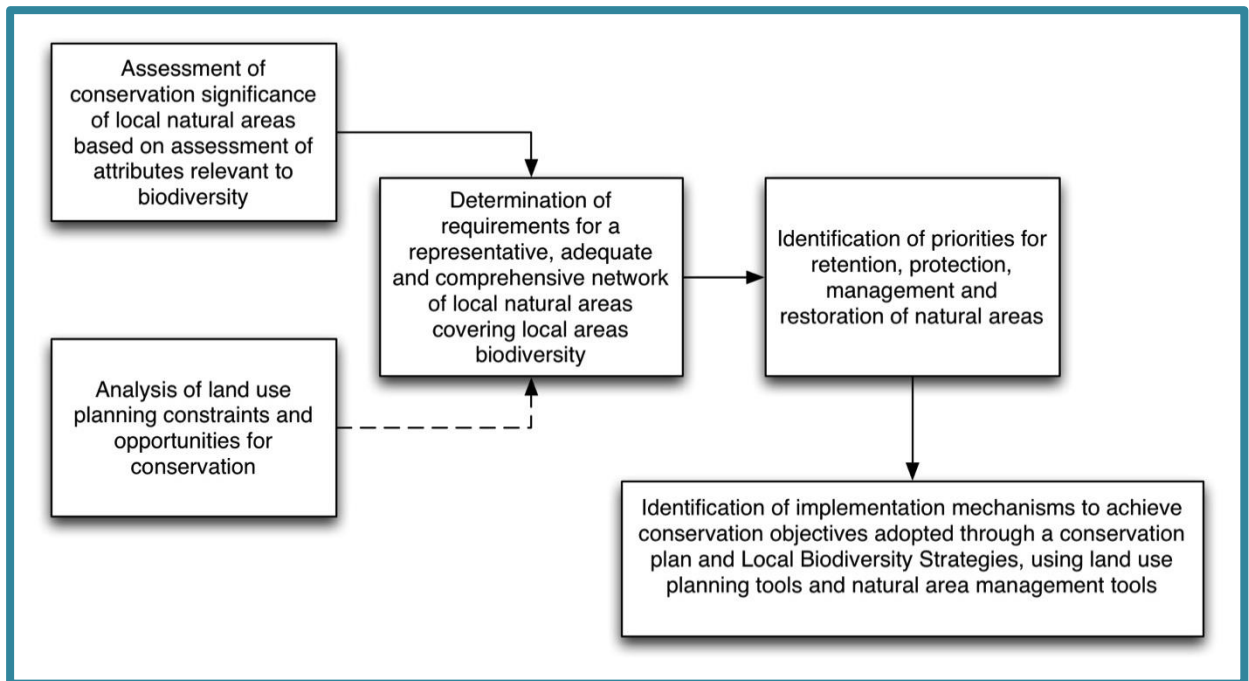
Assessment of conservation significance of local natural areas based on assessment of attributes relevant to biodiversity

Analysis of land use planning constraints and opportunities for conservation

Determination of requirements for a representative, adequate and comprehensive network of local natural areas covering local areas biodiversity

Identification of priorities for retention, protection, management and restoration of natural areas

Identification of implementation mechanisms to achieve conservation objectives adopted through a conservation plan and Local Biodiversity Strategies, using land use planning tools and natural area management tools